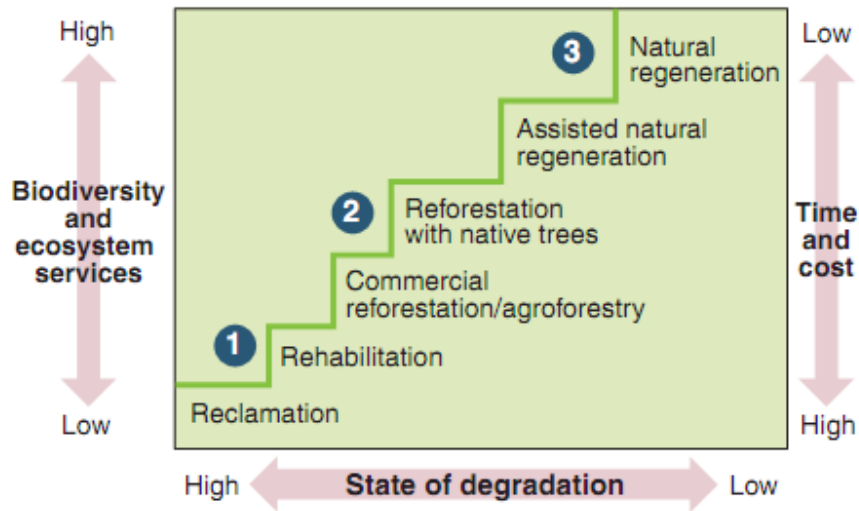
High

Biodiversity and ecosystem services

Low

3 Natural regeneration

Assisted natural regeneration

2 Reforestation with native trees

Commercial reforestation/agroforestry

1 Rehabilitation

Reclamation

Low

Time and cost

High

High State of degradation Low